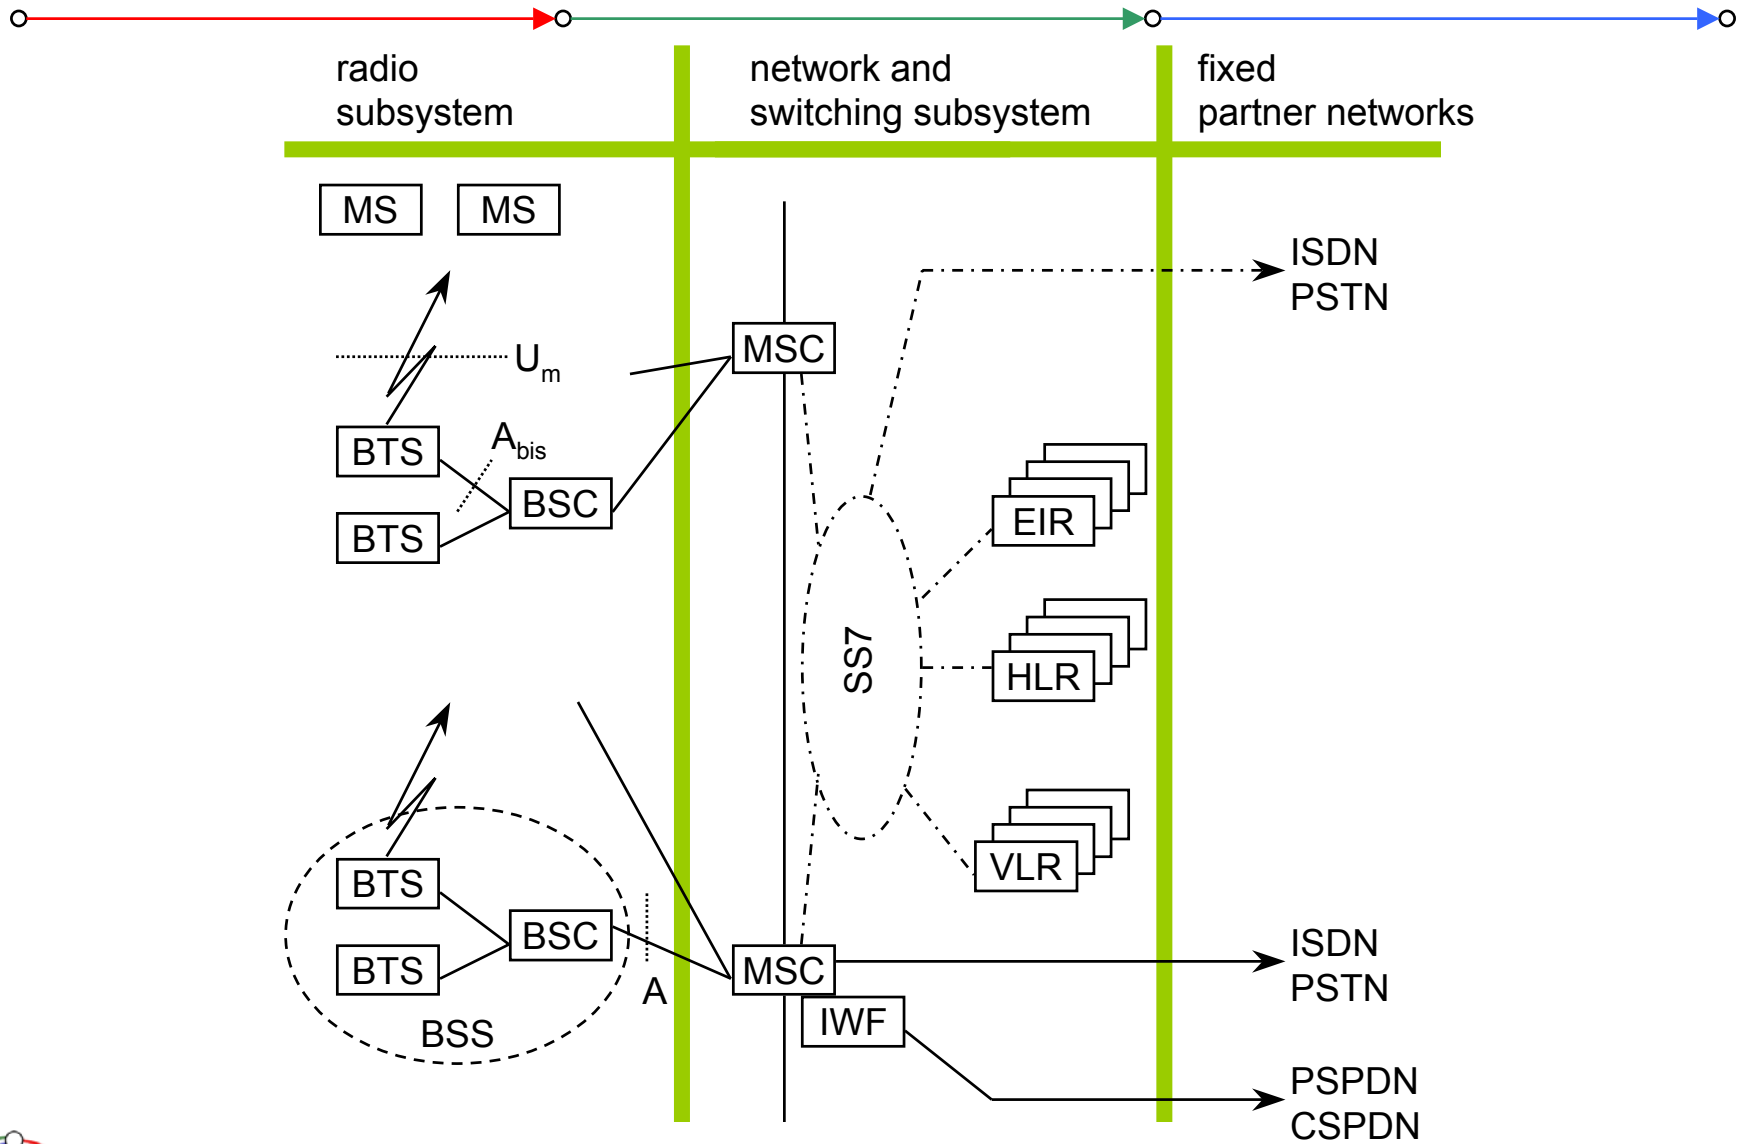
radio subsystem

network and switching subsystem

fixed partner networks

MS MS

ISDN
PSTN

$U_m$

MSC

BTS

$A_{bis}$

BSC

BTS

EIR

SS7

HLR

VLR

BTS

BSC

BTS

A

MSC

ISDN
PSTN

IWF

BSS

PSPDN
CSPDN